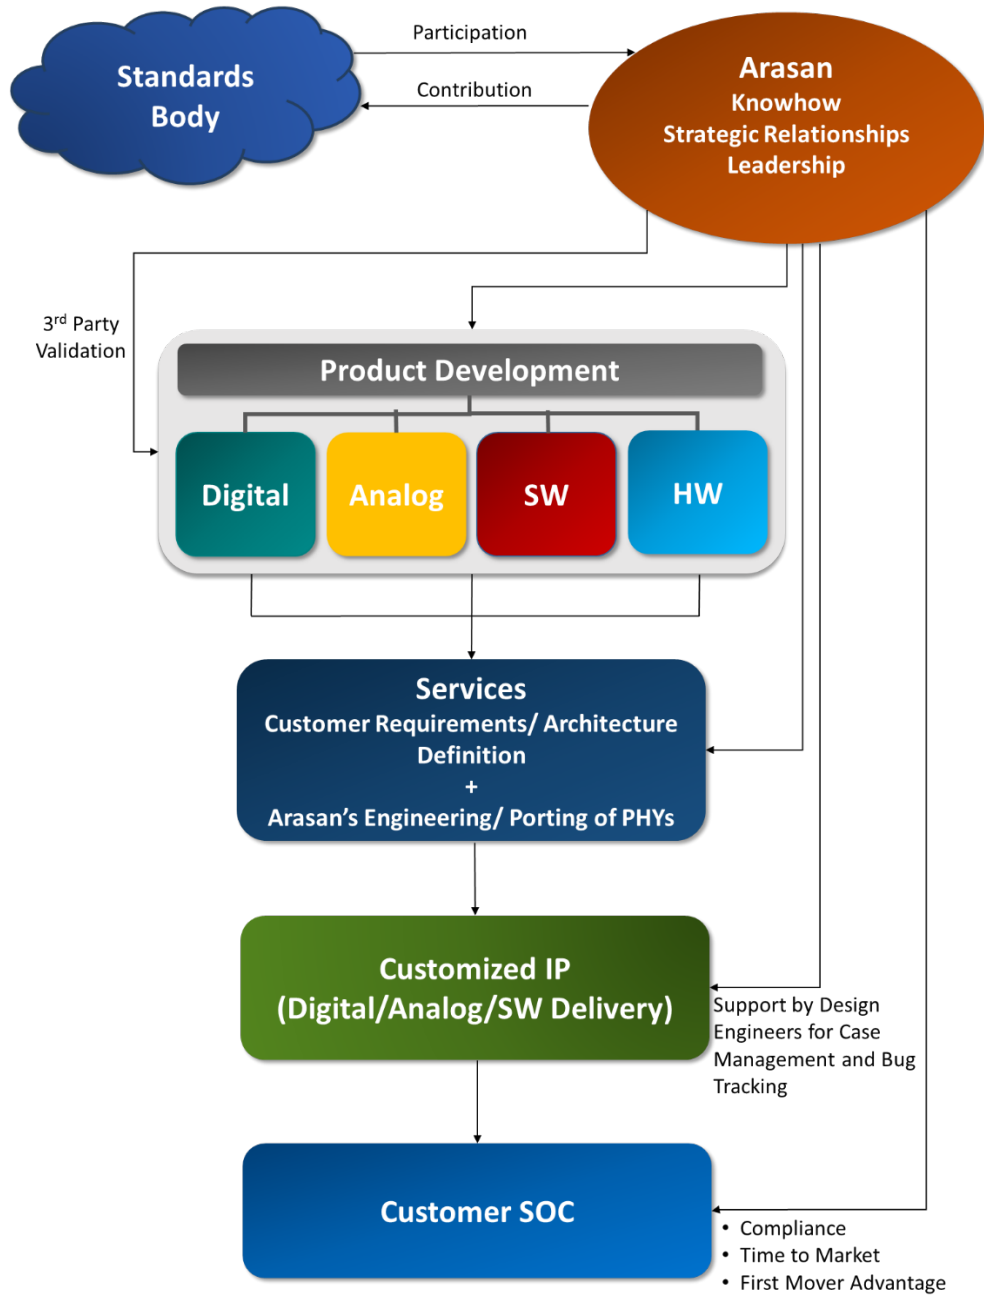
Standards Body

Participation

Contribution

Arasan
Knowhow
Strategic Relationships
Leadership

3$^{rd}$ Party Validation

Product Development

Digital

Analog

SW

HW

Services
Customer Requirements/ Architecture Definition
+
Arasan's Engineering/ Porting of PHYs

Customized IP
(Digital/Analog/SW Delivery)

Support by Design Engineers for Case Management and Bug Tracking

Customer SOC

• Compliance
• Time to Market
• First Mover Advantage